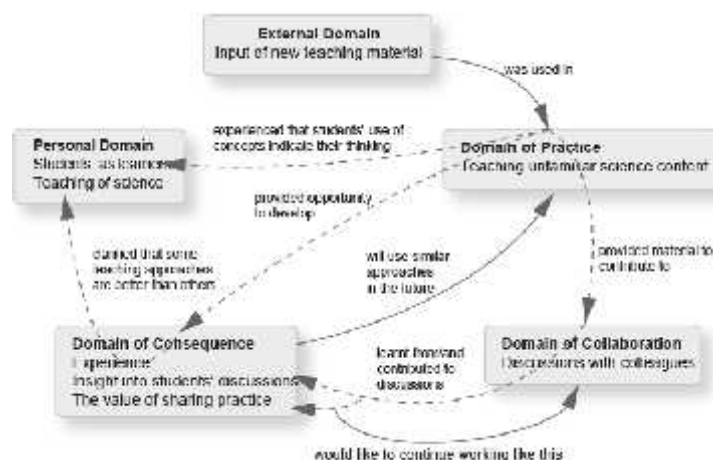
External Domain
Input of new teaching material

was used in

Personal Domain
Students' as learners
Teaching of science

experienced that students' use of concepts indicate their thinking

Domain of Practice
Teaching unfamiliar science content

provided opportunity to develop

learned that some teaching approaches are better than others

will use similar approaches in the future

provided material to contribute to

Domain of Consequence
Experience/
Insight into students' discussions
The value of sharing practice

learnt from/and contributed to discussions

Domain of Collaboration
Discussions with colleagues

would like to continue working like this